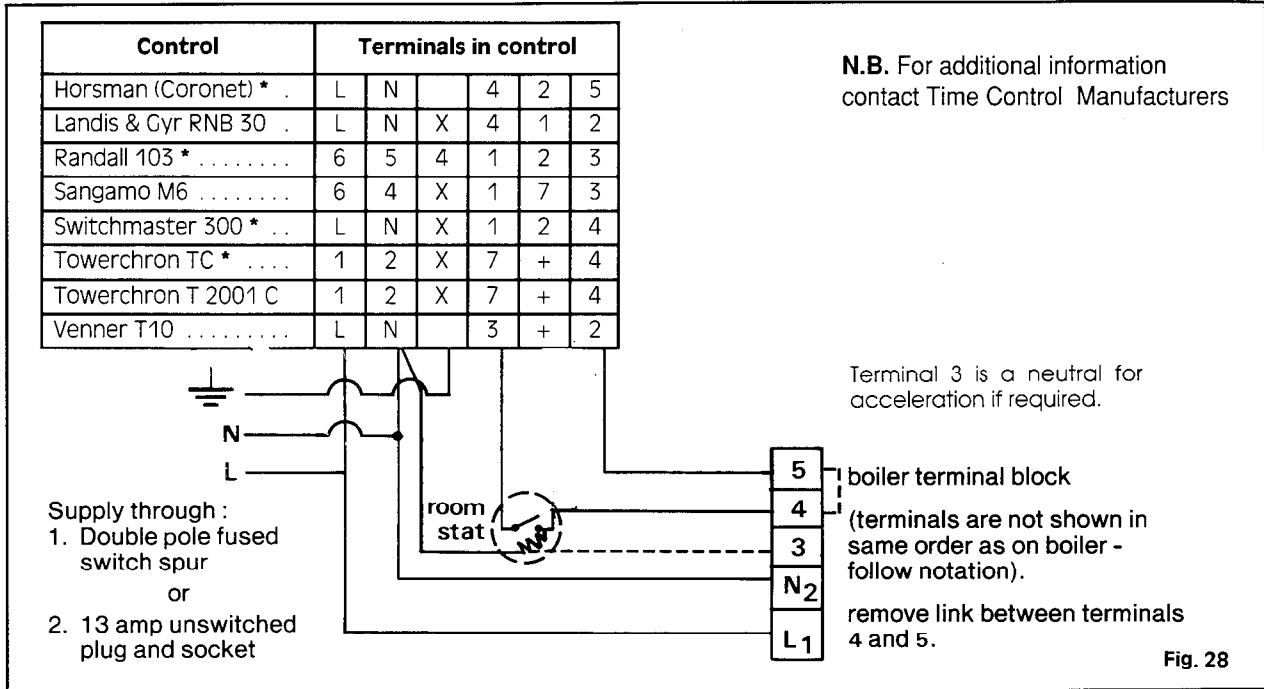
| Control | Terminals in control | | | | | |
|---|---|---|---|---|---|---|
| Horsman (Coronet) * . | L | N | | 4 | 2 | 5 |
| Landis & Gyr RNB 30 . | L | N | X | 4 | 1 | 2 |
| Randall 103 * . . . . . . . . | 6 | 5 | 4 | 1 | 2 | 3 |
| Sangamo M6 . . . . . . . . | 6 | 4 | X | 1 | 7 | 3 |
| Switchmaster 300 * . . | L | N | X | 1 | 2 | 4 |
| Towerchron TC * . . . . | 1 | 2 | X | 7 | + | 4 |
| Towerchron T 2001 C | 1 | 2 | X | 7 | + | 4 |
| Venner T10 . . . . . . . . . | L | N | | 3 | + | 2 |

N.B. For additional information contact Time Control Manufacturers

Terminal 3 is a neutral for acceleration if required.

N

L

Supply through :
1. Double pole fused switch spur
or
2. 13 amp unswitched plug and socket

room stat

5
4
3
$N_2$
$L_1$

boiler terminal block

(terminals are not shown in same order as on boiler - follow notation).

remove link between terminals 4 and 5.

Fig. 28